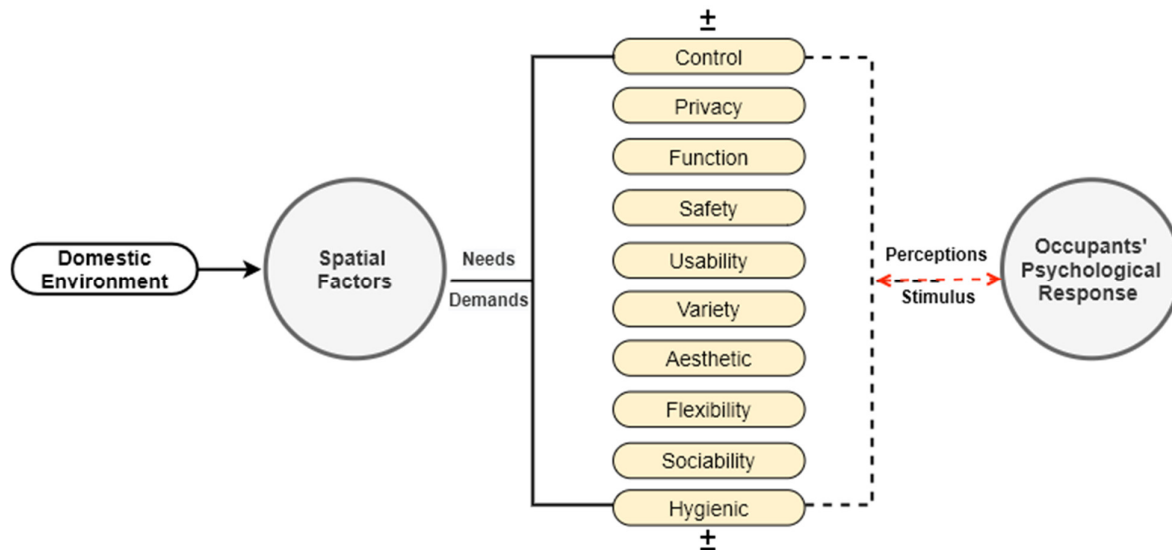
Domestic Environment

Spatial Factors

Needs

Demands

±

Control

Privacy

Function

Safety

Usability

Variety

Aesthetic

Flexibility

Sociability

Hygienic

±

Perceptions

Stimulus

Occupants' Psychological Response